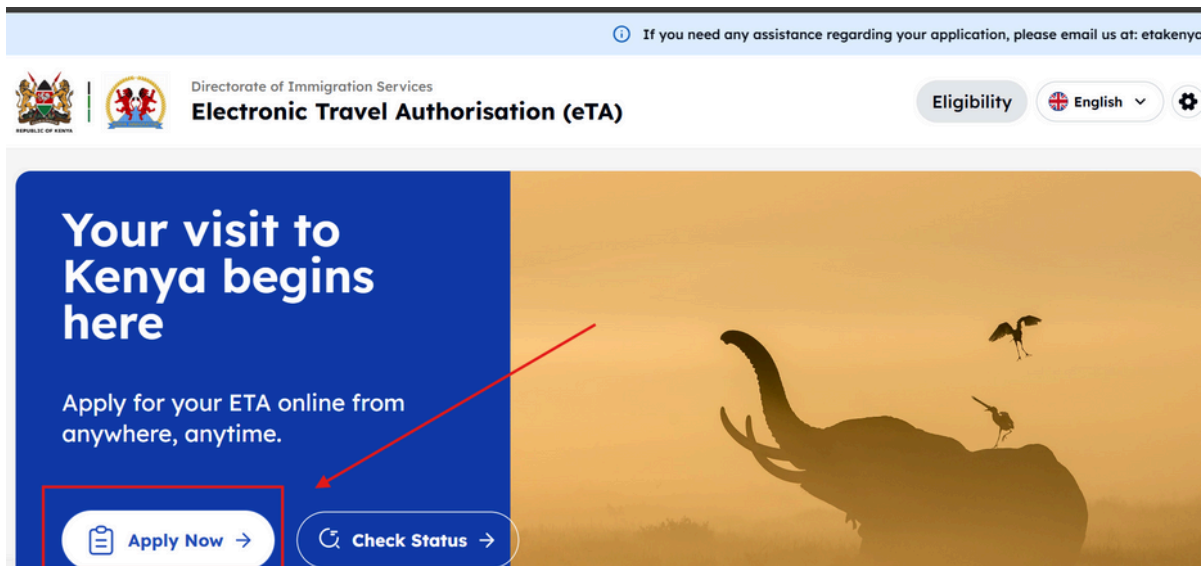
If you need any assistance regarding your application, please email us at: etakenya

REPUBLIC OF KENYA

Directorate of Immigration Services
Electronic Travel Authorisation (eTA)

Eligibility

English

Your visit to Kenya begins here

Apply for your ETA online from anywhere, anytime.

Apply Now →

Check Status →